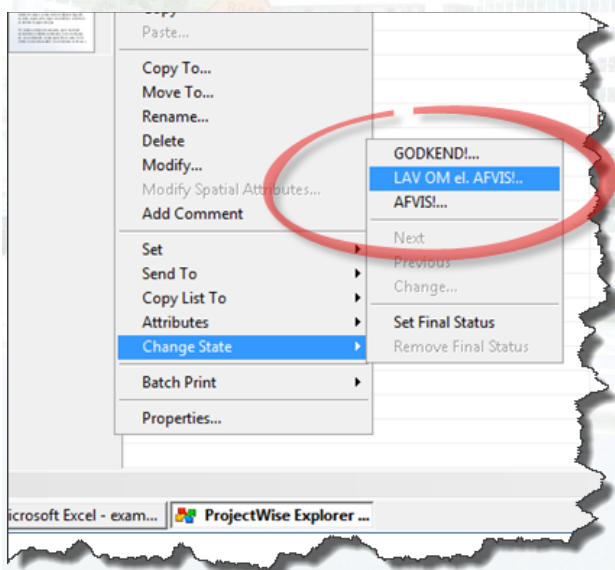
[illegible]
Paste...

Copy To...
Move To...
Rename...
Delete
Modify...
Modify Spatial Attributes...
Add Comment

Set
Send To
Copy List To
Attributes
Change State

Batch Print

Properties...

GODKEND!...
LAV OM el. AFVIS!..
AFVIS!...

Next
Previous
Change...

Set Final Status
Remove Final Status

icrosoft Excel - exam...
ProjectWise Explorer ...